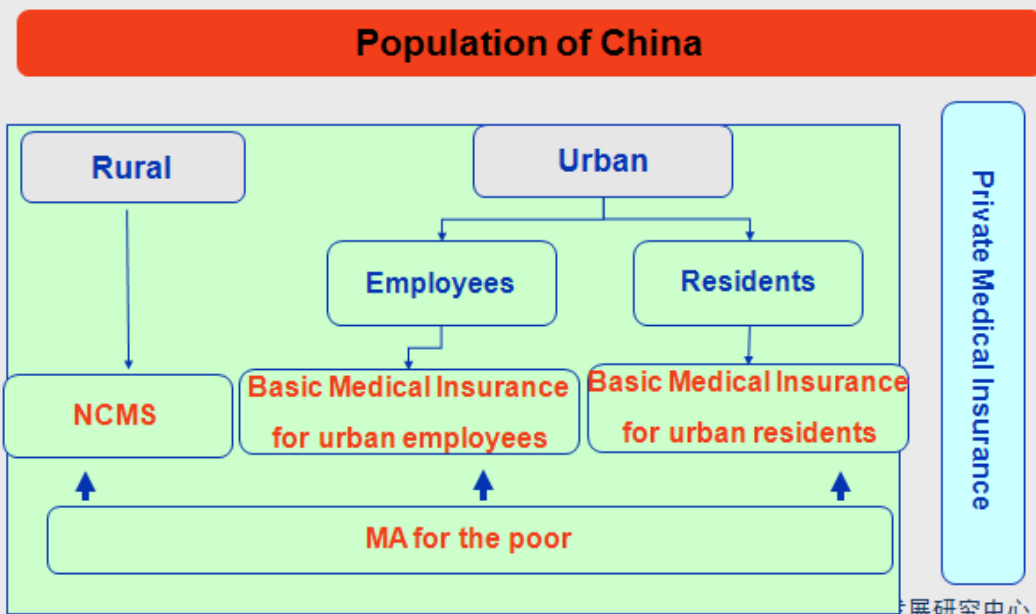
Population of China

Rural

Urban

Employees

Residents

NCMS

Basic Medical Insurance for urban employees

Basic Medical Insurance for urban residents

MA for the poor

Private Medical Insurance

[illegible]展研究中心